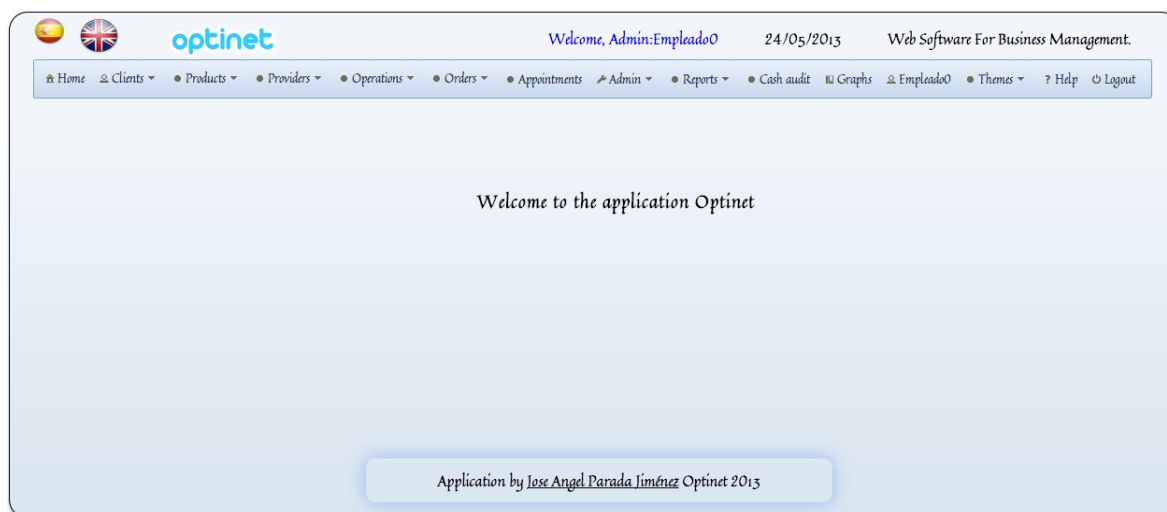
optinet

Welcome, Admin:Empleado0 24/05/2013 Web Software For Business Management.

Home Clients Products Providers Operations Orders Appointments Admin Reports Cash audit Graphs Empleado0 Themes ? Help Logout

Welcome to the application Optinet

Application by Jose Angel Parada Jiménez Optinet 2013